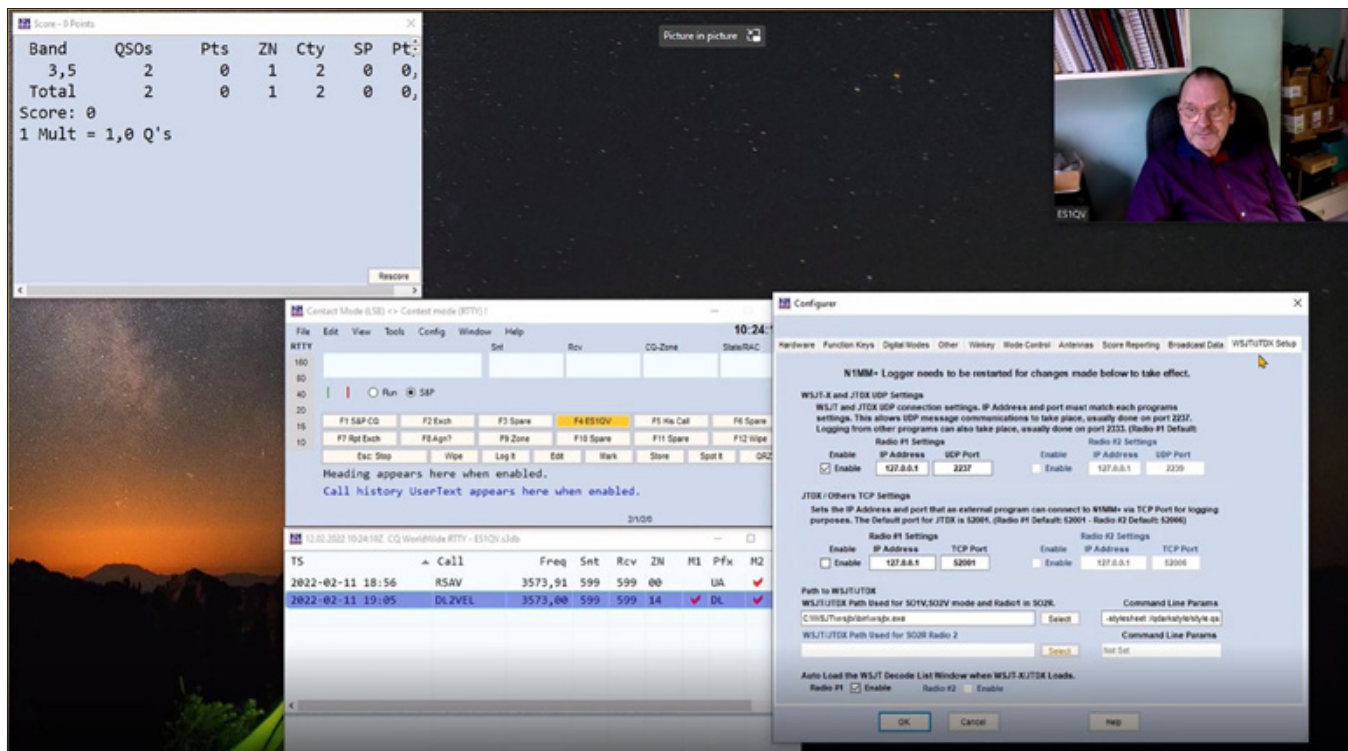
Score - 0 Points

| Band | QSOs | Pts | ZN | Cty | SP | Pt |
|---|---|---|---|---|---|---|
| 3,5 | 2 | 0 | 1 | 2 | 0 | 0, |
| Total | 2 | 0 | 1 | 2 | 0 | 0, |

Score: 0
1 Mult = 1,0 Q's

Rescore

Picture in picture

ES1QV

Contact Mode (LSB) <> Contest mode (RTTY) !

File Edit View Tools Config Window Help

10:24:

RTTY Snt Rcv CQ-Zone State/RAC

160 80 40 20 15 10

Run S&P

F1 S&P CQ | F2 Exch | F3 Spare | F4 ES1QV | F5 His Call | F6 Spare
F7 Rpt Exch | F8 Agn? | F9 Zone | F10 Spare | F11 Spare | F12 Wipe
Esc: Stop | Wipe | Log It | Edit | Mark | Store | Spot It | QRZ

Heading appears here when enabled.
Call history UserText appears here when enabled.

2/1/0/0

12.02.2022 10:24:10Z CQ WorldWide RTTY - ES1QV.s3db

| TS | Call | Freq | Snt | Rcv | ZN | M1 | Pfx | M2 |
|---|---|---|---|---|---|---|---|---|
| 2022-02-11 18:56 | RSAV | 3573,91 | 599 | 599 | 00 | | UA | ✔ |
| 2022-02-11 19:05 | DL2VEL | 3573,00 | 599 | 599 | 14 | ✔ | DL | ✔ |

Configurer

Hardware | Function Keys | Digital Modes | Other | Winkey | Mode Control | Antennas | Score Reporting | Broadcast Data | WSJT/JTDX Setup

N1MM+ Logger needs to be restarted for changes made below to take effect.

WSJT-X and JTDX UDP Settings
WSJT and JTDX UDP connection settings. IP Address and port must match each programs settings. This allows UDP message communications to take place, usually done on port 2237. Logging from other programs can also take place, usually done on port 2333. (Radio #1 Default:

Radio #1 Settings
Enable | IP Address | UDP Port
Enable | 127.0.0.1 | 2237

Radio #2 Settings
Enable | IP Address | UDP Port
Enable | 127.0.0.1 | 2239

JTDX / Others TCP Settings
Sets the IP Address and port that an external program can connect to N1MM+ via TCP Port for logging purposes. The Default port for JTDX is 52001. (Radio #1 Default: 52001 - Radio #2 Default: 52006)

Radio #1 Settings
Enable | IP Address | TCP Port
Enable | 127.0.0.1 | 52001

Radio #2 Settings
Enable | IP Address | TCP Port
Enable | 127.0.0.1 | 52006

Path to WSJT/JTDX
WSJT/JTDX Path Used for SO1V,SO2V mode and Radio1 in SO2R.
C:\WSJT\wsjtx\bin\wsjtx.exe
Select
Command Line Params
-stylesheet :/qdarkstyle/style.qs
WSJT/JTDX Path Used for SO2R Radio 2
Select
Command Line Params
Not Set

Auto Load the WSJT Decode List Window when WSJT-X/JTDX Loads.
Radio #1 Enable Radio #2 Enable

OK Cancel Help